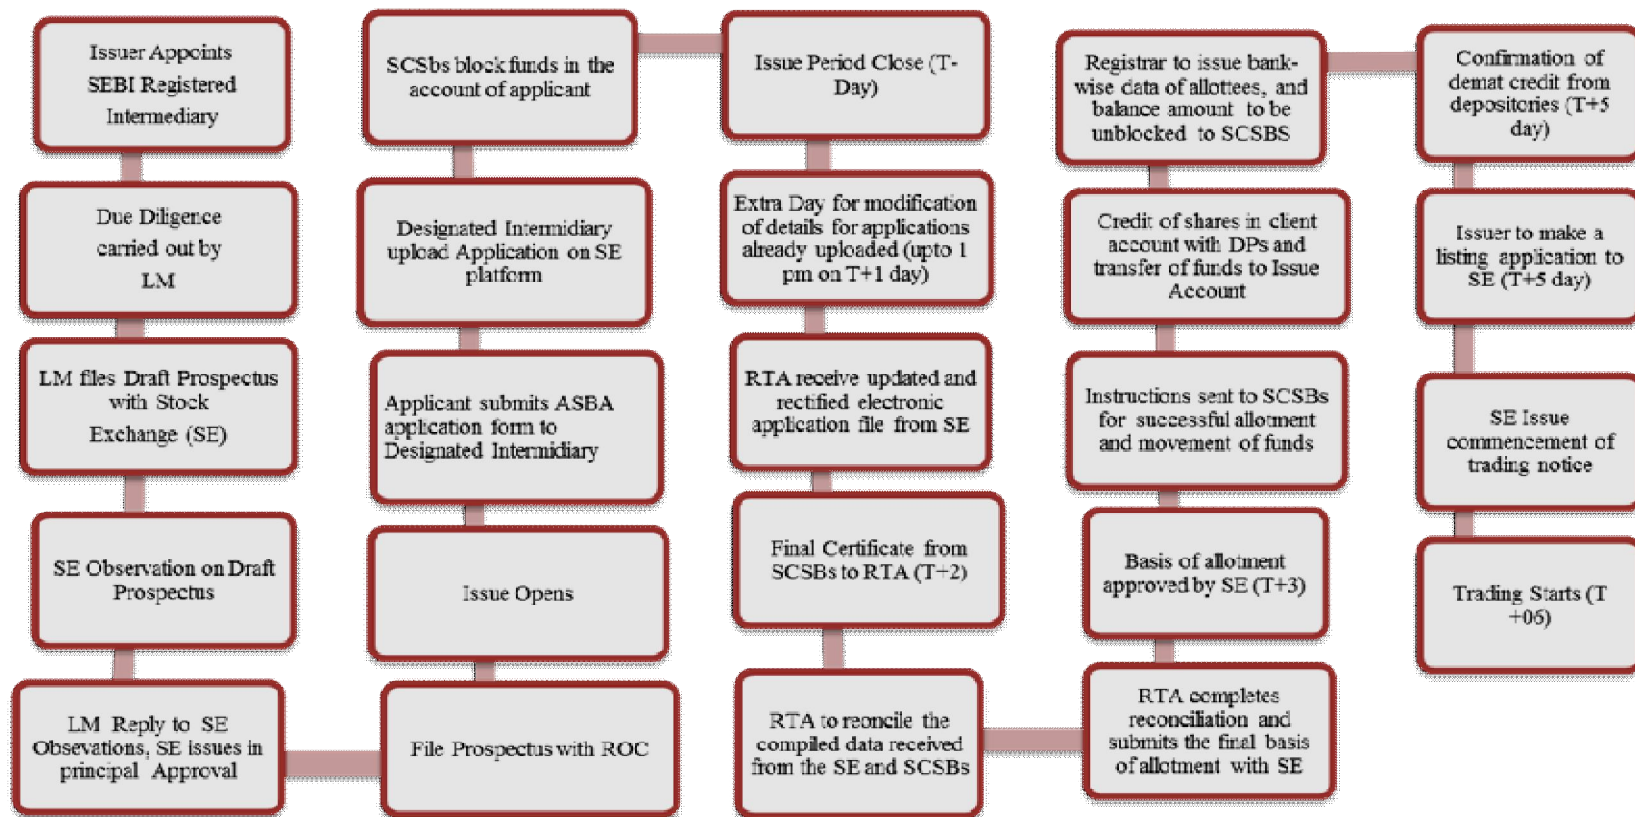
Issuer Appoints SEBI Registered Intermediary

Due Diligence carried out by LM

LM files Draft Prospectus with Stock Exchange (SE)

SE Observation on Draft Prospectus

LM Reply to SE Obsevations, SE issues in principal Approval

SCSbs block funds in the account of applicant

Designated Intermidiary upload Application on SE platform

Applicant submits ASBA application form to Designated Intermidiary

Issue Opens

File Prospectus with ROC

Issue Period Close (T-Day)

Extra Day for modification of details for applications already uploaded (upto 1 pm on T+1 day)

RTA receive updated and rectified electronic application file from SE

Final Certificate from SCSBs to RTA (T+2)

RTA to reconcile the compiled data received from the SE and SCSBs

Registrar to issue bank-wise data of allottees, and balance amount to be unblocked to SCSBS

Credit of shares in client account with DPs and transfer of funds to Issue Account

Instructions sent to SCSBs for successful allotment and movement of funds

Basis of allotment approved by SE (T+3)

RTA completes reconciliation and submits the final basis of allotment with SE

Confirmation of demat credit from depositories (T+5 day)

Issuer to make a listing application to SE (T+5 day)

SE Issue commencement of trading notice

Trading Starts (T +06)